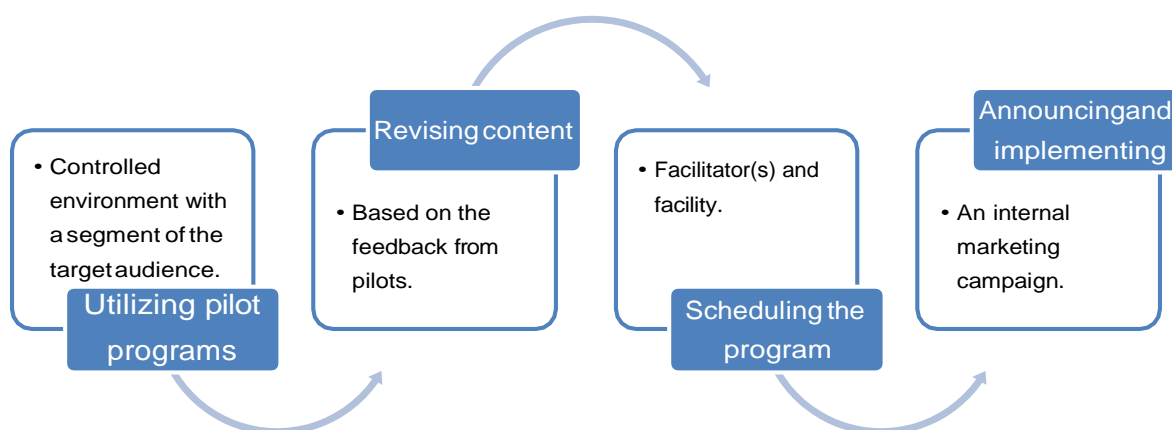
• Controlled environment with a segment of the target audience.

Utilizing pilot programs

Revising content

• Based on the feedback from pilots.

• Facilitator(s) and facility.

Scheduling the program

Announcingand implementing

• An internal marketing campaign.